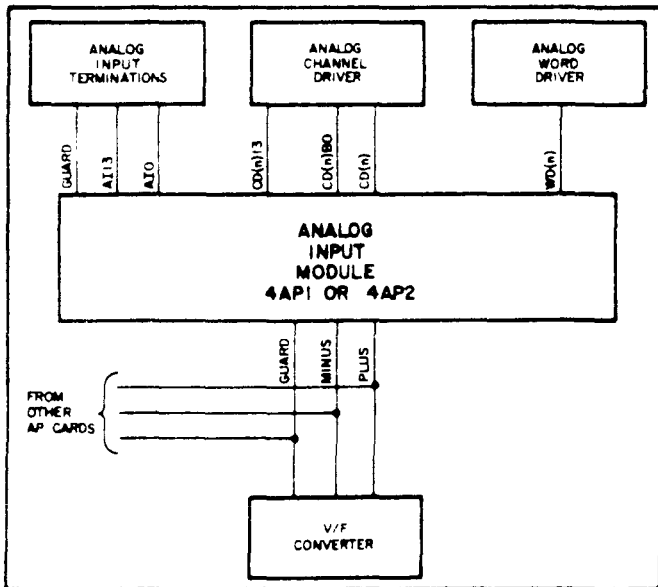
ANALOG INPUT TERMINATIONS

ANALOG CHANNEL DRIVER

ANALOG WORD DRIVER

GUARD

AI13

AI0

CD(n)13

CD(n)B0

CD(n)

WD(n)

ANALOG INPUT MODULE 4AP1 OR 4AP2

GUARD

MINUS

PLUS

FROM OTHER AP CARDS

V/F CONVERTER